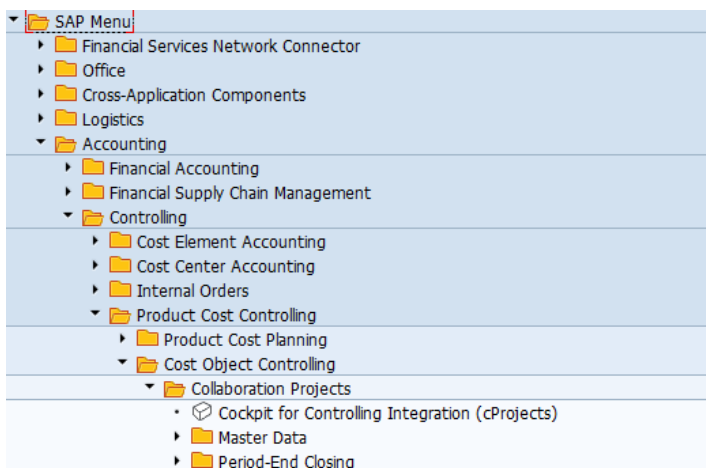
SAP Menu
Financial Services Network Connector
Office
Cross-Application Components
Logistics
Accounting
Financial Accounting
Financial Supply Chain Management
Controlling
Cost Element Accounting
Cost Center Accounting
Internal Orders
Product Cost Controlling
Product Cost Planning
Cost Object Controlling
Collaboration Projects
Cockpit for Controlling Integration (cProjects)
Master Data
Period-End Closing